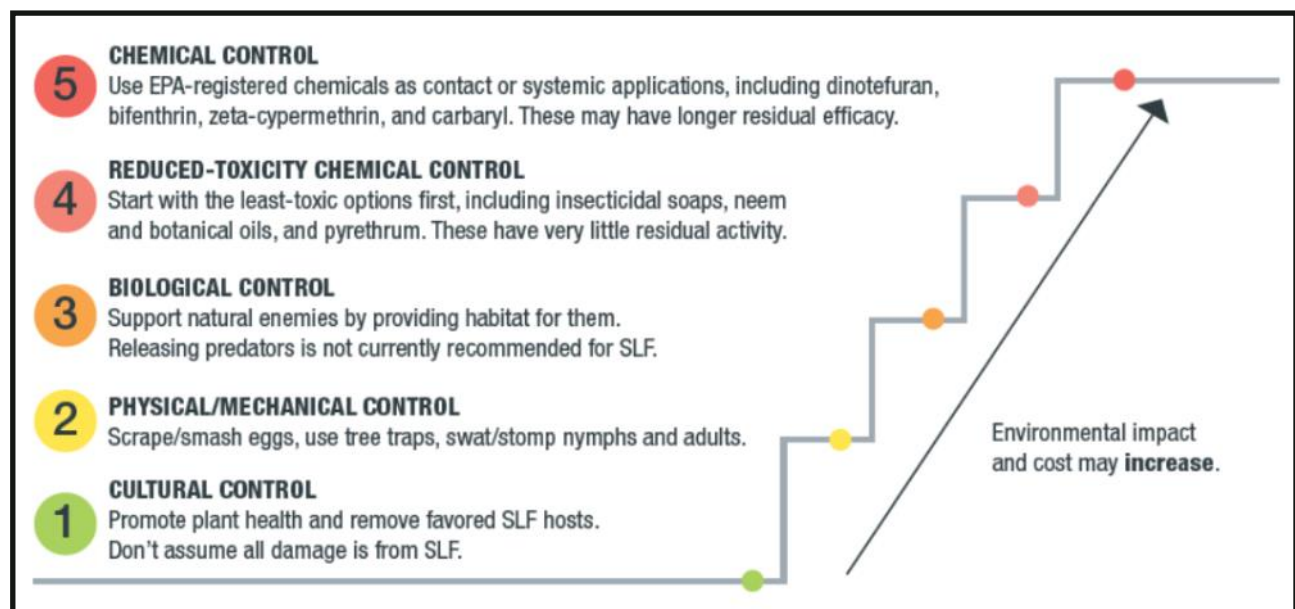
5
CHEMICAL CONTROL
Use EPA-registered chemicals as contact or systemic applications, including dinotefuran, bifenthrin, zeta-cypermethrin, and carbaryl. These may have longer residual efficacy.

4
REDUCED-TOXICITY CHEMICAL CONTROL
Start with the least-toxic options first, including insecticidal soaps, neem and botanical oils, and pyrethrum. These have very little residual activity.

3
BIOLOGICAL CONTROL
Support natural enemies by providing habitat for them. Releasing predators is not currently recommended for SLF.

2
PHYSICAL/MECHANICAL CONTROL
Scrape/smash eggs, use tree traps, swat/stomp nymphs and adults.

1
CULTURAL CONTROL
Promote plant health and remove favored SLF hosts. Don't assume all damage is from SLF.

Environmental impact and cost may **increase**.